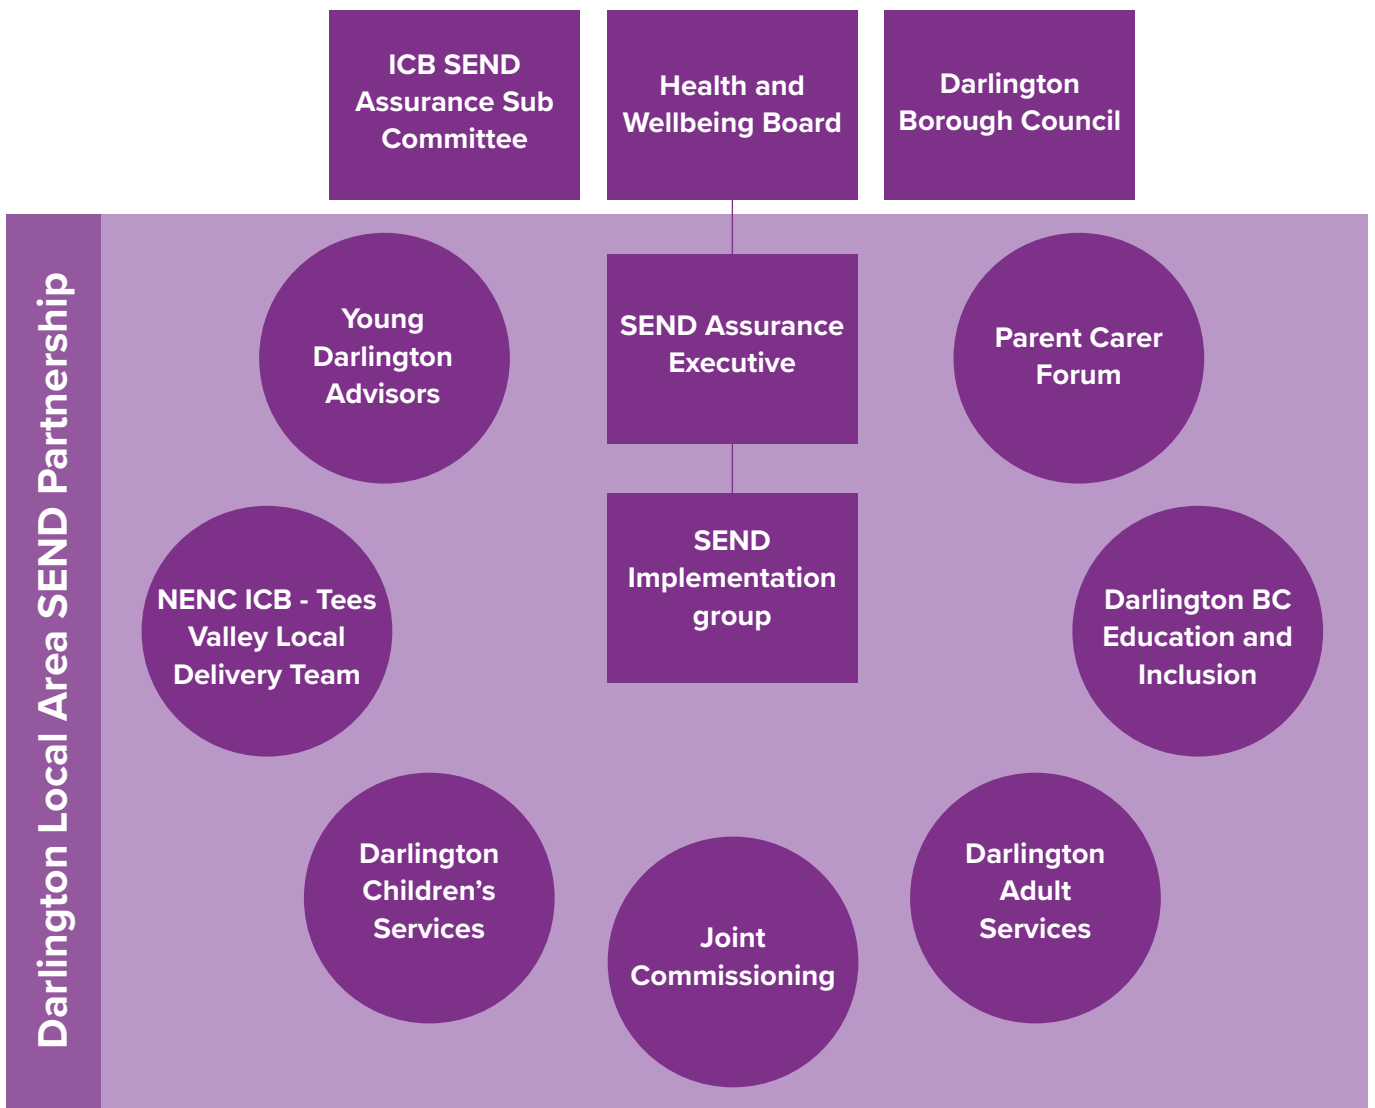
ICB SEND Assurance Sub Committee

Health and Wellbeing Board

Darlington Borough Council

Darlington Local Area SEND Partnership

Young Darlington Advisors

SEND Assurance Executive

Parent Carer Forum

NENC ICB - Tees Valley Local Delivery Team

SEND Implementation group

Darlington BC Education and Inclusion

Darlington Children's Services

Joint Commissioning

Darlington Adult Services